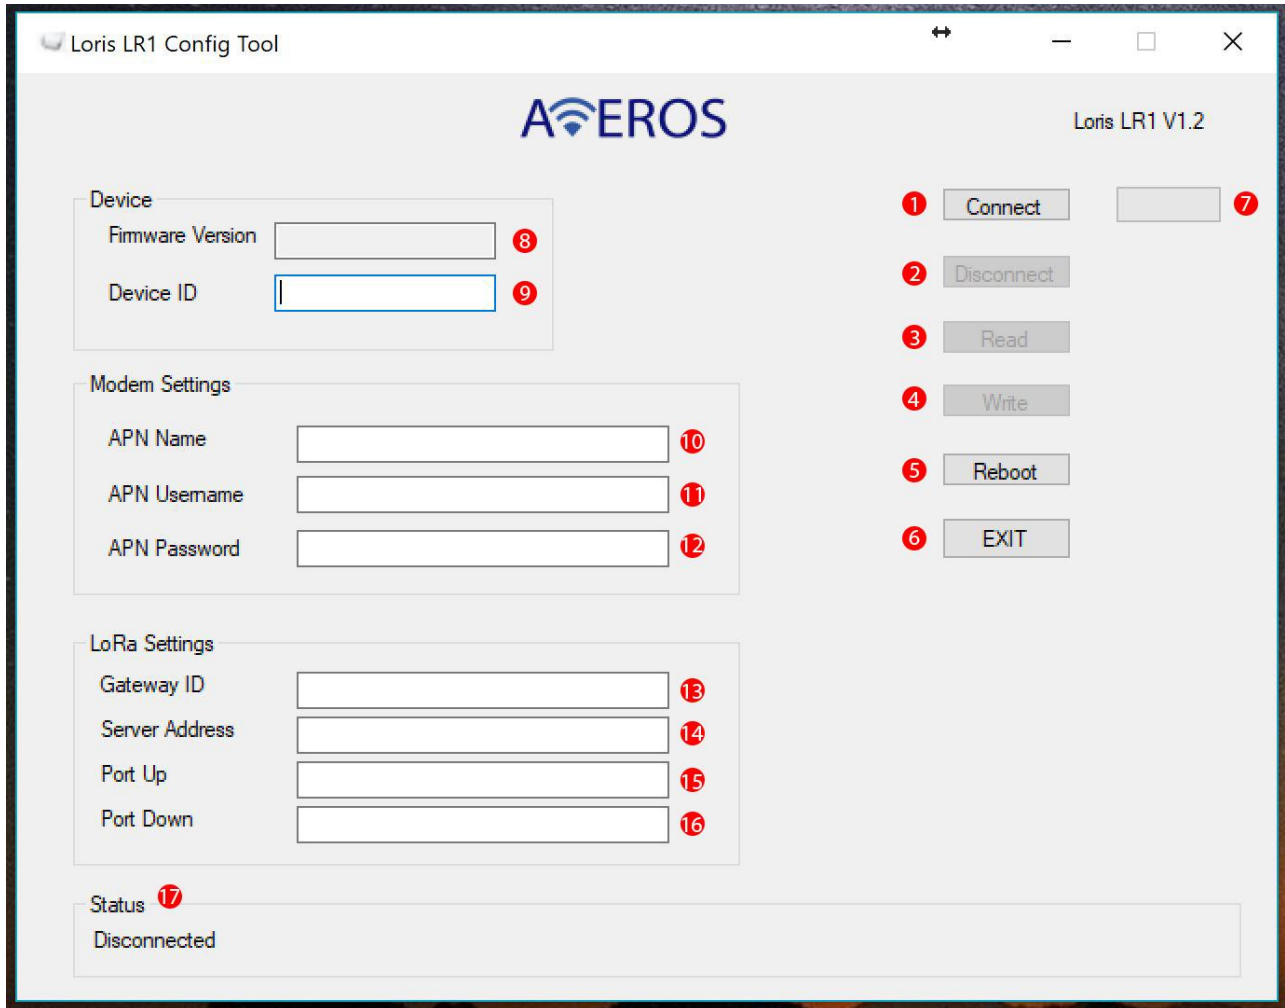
Loris LR1 Config Tool

AEROS

Loris LR1 V1.2

Device
Firmware Version 8
Device ID 9

1 Connect 7
2 Disconnect
3 Read
4 Write
5 Reboot
6 EXIT

Modem Settings
APN Name 10
APN Username 11
APN Password 12

LoRa Settings
Gateway ID 13
Server Address 14
Port Up 15
Port Down 16

Status 17
Disconnected